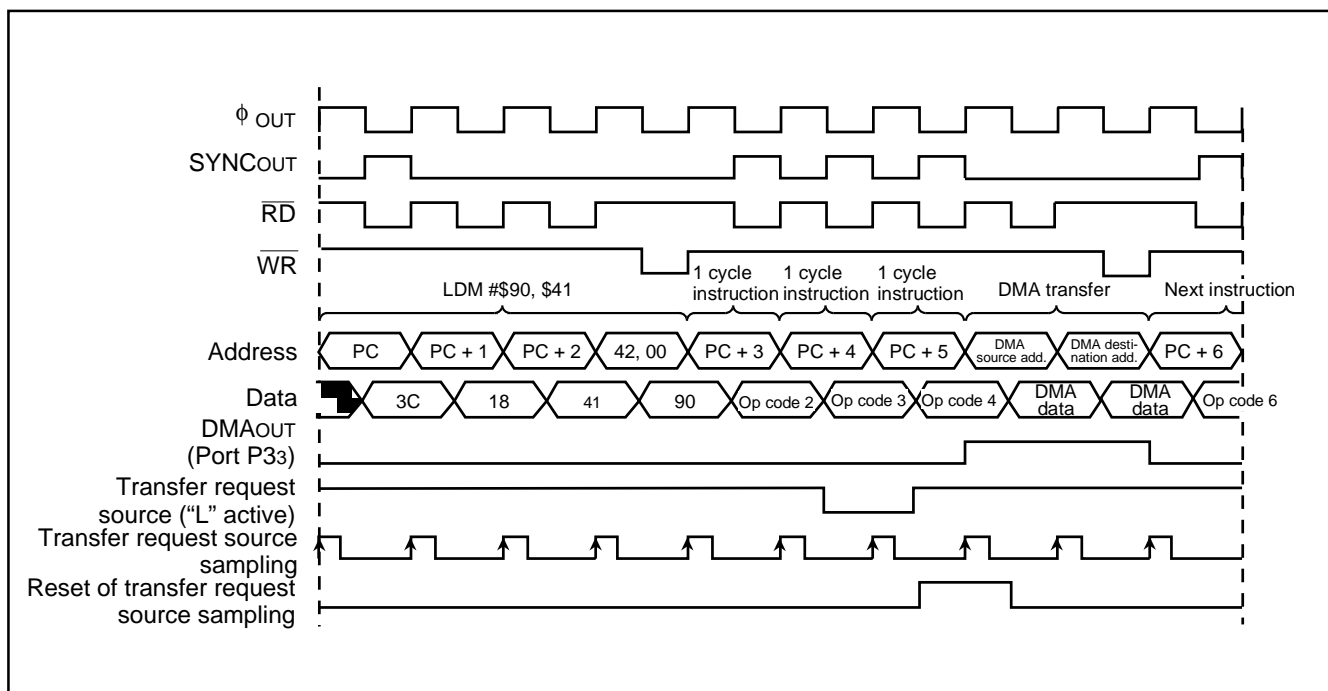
$\phi$ OUT
SYNCOUT
$\overline{RD}$
$\overline{WR}$
LDM #$90, $41
1 cycle instruction
1 cycle instruction
1 cycle instruction
DMA transfer
Next instruction
Address
PC
PC + 1
PC + 2
42, 00
PC + 3
PC + 4
PC + 5
DMA source add.
DMA destination add.
PC + 6
Data
3C
18
41
90
Op code 2
Op code 3
Op code 4
DMA data
DMA data
Op code 6
DMAOUT (Port P33)
Transfer request source ("L" active)
Transfer request source sampling
Reset of transfer request source sampling